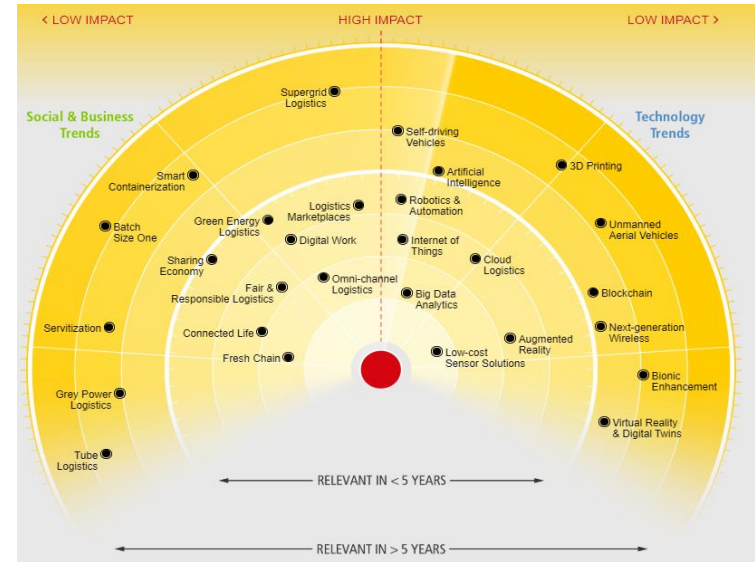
< LOW IMPACT

HIGH IMPACT

LOW IMPACT >

Social & Business Trends

Technology Trends

Supergrid Logistics

Self-driving Vehicles

Artificial Intelligence

3D Printing

Smart Containerization

Batch Size One

Green Energy Logistics

Logistics Marketplaces

Robotics & Automation

Unmanned Aerial Vehicles

Digital Work

Internet of Things

Sharing Economy

Cloud Logistics

Fair & Responsible Logistics

Omni-channel Logistics

Big Data Analytics

Blockchain

Servitization

Connected Life

Augmented Reality

Next-generation Wireless

Fresh Chain

Low-cost Sensor Solutions

Bionic Enhancement

Grey Power Logistics

Virtual Reality & Digital Twins

Tube Logistics

RELEVANT IN < 5 YEARS

RELEVANT IN > 5 YEARS